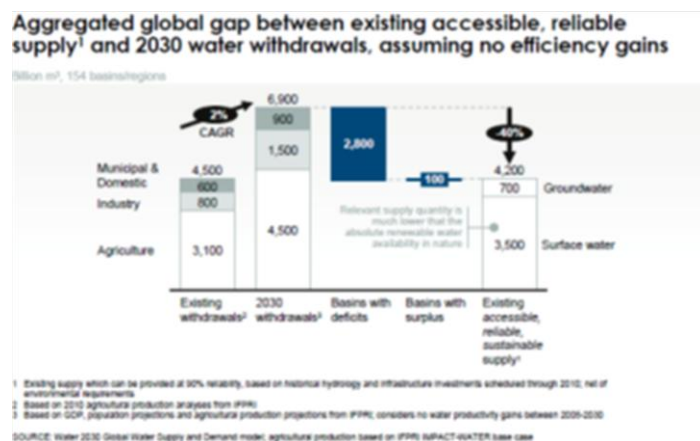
Aggregated global gap between existing accessible, reliable supply¹ and 2030 water withdrawals, assuming no efficiency gains

Billion m³, 154 basins/regions

2%
CAGR

6,900

900

1,500

4,500

Municipal & Domestic

4,500

600

Industry

800

Agriculture

3,100

2,800

100

-40%

4,200

700

Groundwater

Relevant supply quantity is much lower that the absolute renewable water availability in nature

3,500

Surface water

Existing withdrawals²

2030 withdrawals³

Basins with deficits

Basins with surplus

Existing accessible, reliable, sustainable supply¹

1 Existing supply which can be provided at 90% reliability, based on historical hydrology and infrastructure investments scheduled through 2010; net of environmental requirements
2 Based on 2010 agricultural production analyses from IFPRI
3 Based on GDP, population projections and agricultural production projections from IFPRI; considers no water productivity gains between 2005-2030

SOURCE: Water 2030 Global Water Supply and Demand model; agricultural production based on IFPRI IMPACT-WATER base case